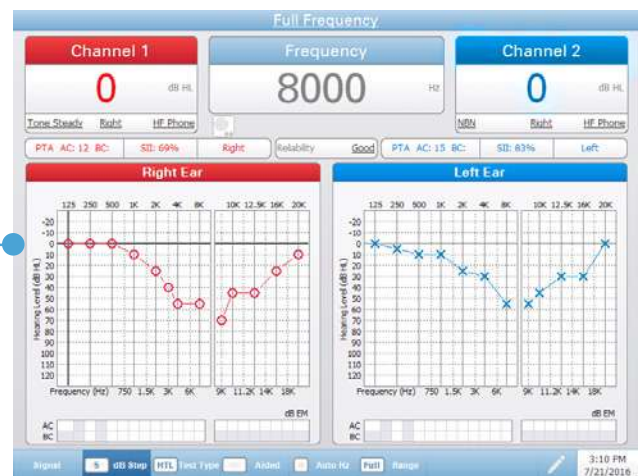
Full Frequency

Channel 1
0
dB HL
Tone Steady Right HF Phone

Frequency
8000
Hz

Channel 2
0
dB HL
NBN Right HF Phone

PTA AC: 12 BC: SII: 69% Right
Reliability Good
PTA AC: 15 BC: SII: 83% Left

Right Ear
125 250 500 1K 2K 4K 8K 10K 12.5K 16K 20K
-20 -10 0 10 20 30 40 50 60 70 80 90 100 110 120
Hearing Level (dB HL)
Frequency (Hz) 750 1.5K 3K 6K 9K 11.2K 14K 18K
dB EM
AC
BC

Left Ear
125 250 500 1K 2K 4K 8K 10K 12.5K 16K 20K
-20 -10 0 10 20 30 40 50 60 70 80 90 100 110 120
Hearing Level (dB HL)
Frequency (Hz) 750 1.5K 3K 6K 9K 11.2K 14K 18K
dB EM
AC
BC

Signal 5 dB Step HTL Test Type Aided Auto Hz Full Range
3:10 PM
7/21/2016